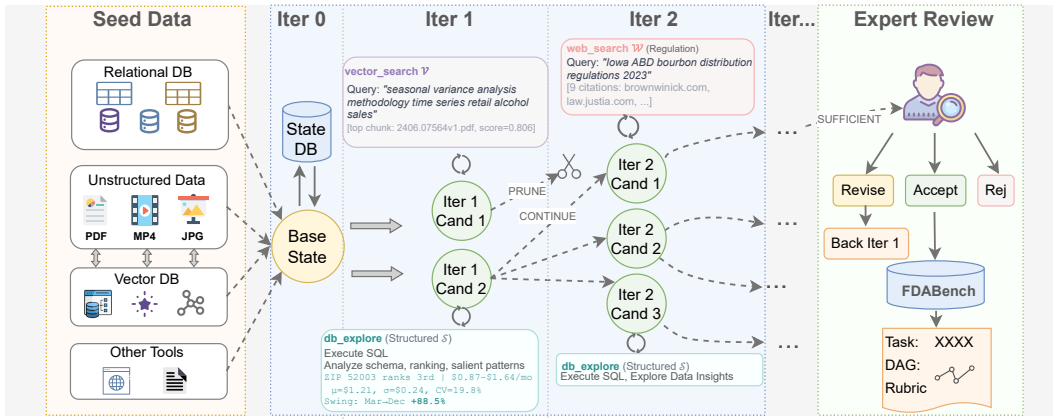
Seed Data

Relational DB

Unstructured Data

PDF MP4 JPG

Vector DB

Other Tools

Iter 0

State DB

Base State

Iter 1

vector_search $\mathcal{V}$

Query: "seasonal variance analysis methodology time series retail alcohol sales"

[top chunk: 2406.07564v1.pdf, score=0.806]

Iter 1 Cand 1

Iter 1 Cand 2

PRUNE

CONTINUE

db_explore (Structured $\mathcal{S}$)

Execute SQL

Analyze schema, ranking, salient patterns

ZIP 52003 ranks 3rd | \$0.87–\$1.64/mo

μ=\$1.21, σ=\$0.24, CV=19.8%

Swing: Mar→Dec +88.5%

Iter 2

web_search $\mathcal{W}$ (Regulation)

Query: "Iowa ABD bourbon distribution regulations 2023"

[9 citations: brownwinick.com, law.justia.com, ...]

Iter 2 Cand 1

Iter 2 Cand 2

Iter 2 Cand 3

db_explore (Structured $\mathcal{S}$)

Execute SQL, Explore Data Insights

Iter...

Expert Review

SUFFICIENT

Revise

Accept

Rej

Back Iter 1

FDABench

Task: XXXX

DAG:

Rubric